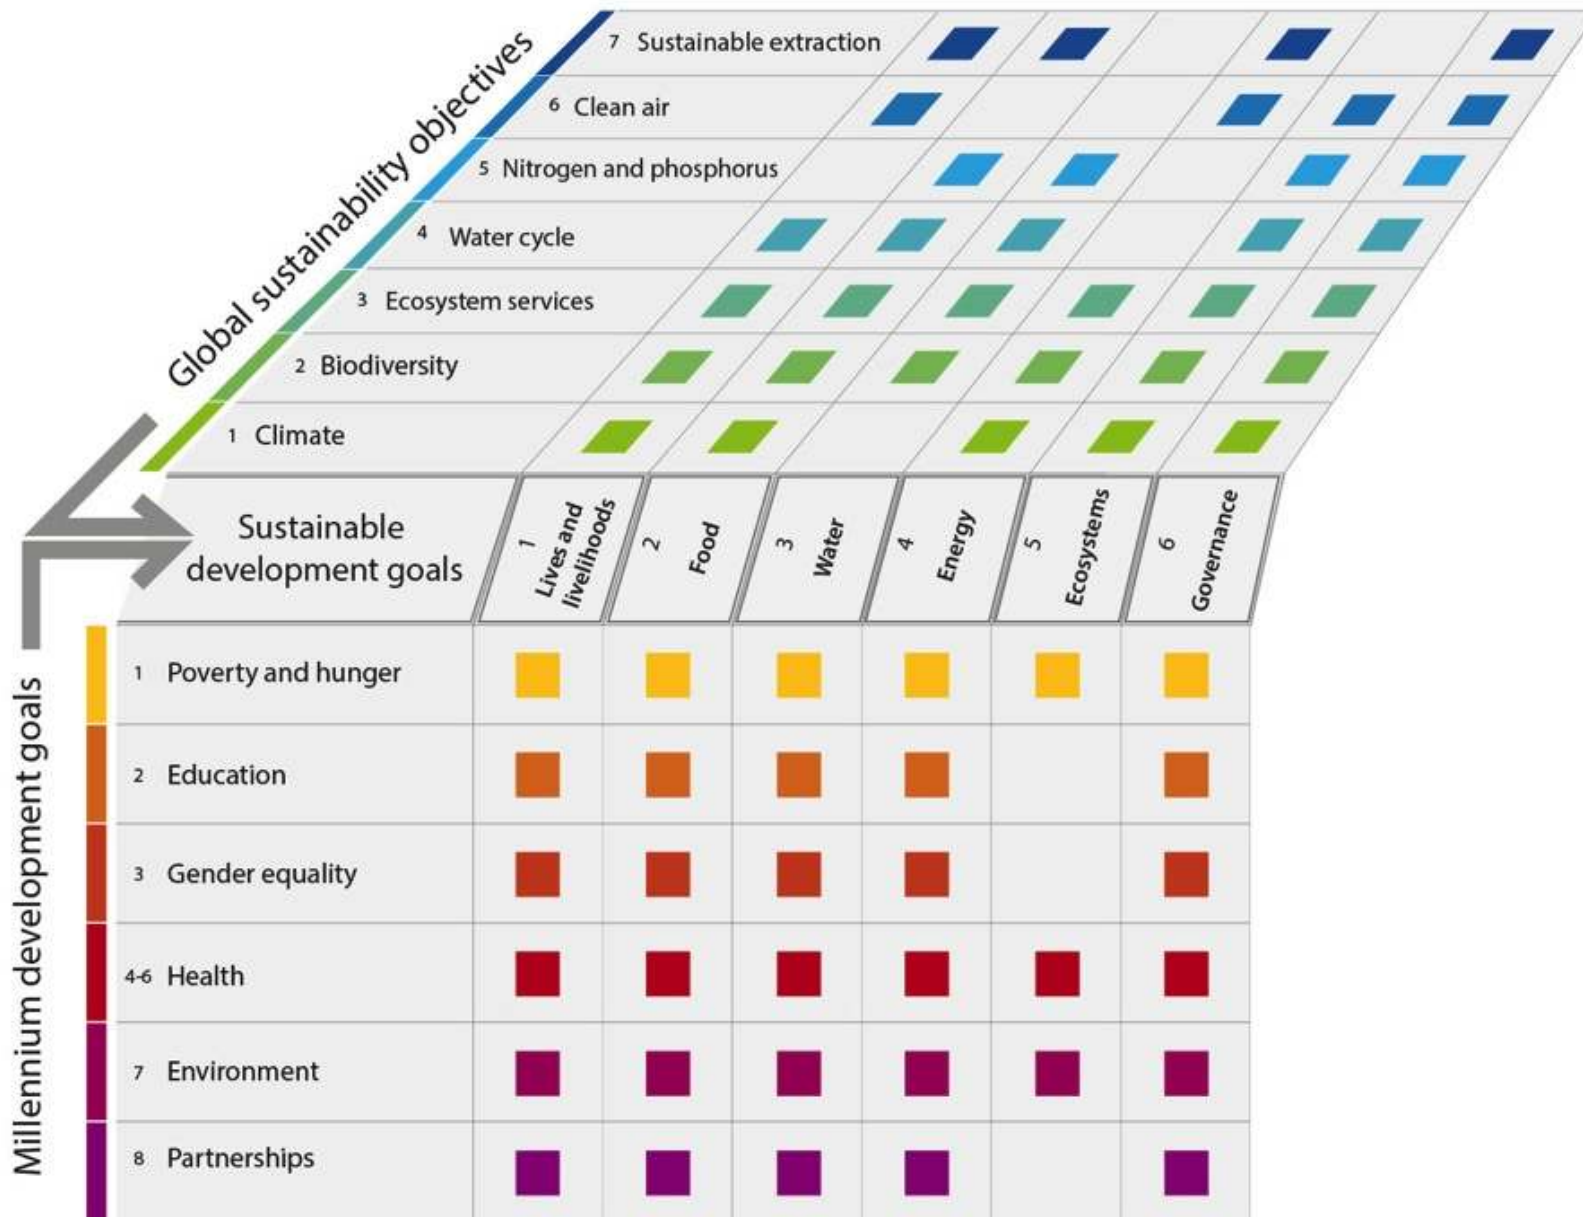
Global sustainability objectives

7 Sustainable extraction
6 Clean air
5 Nitrogen and phosphorus
4 Water cycle
3 Ecosystem services
2 Biodiversity
1 Climate

Sustainable development goals

1 Lives and livelihoods
2 Food
3 Water
4 Energy
5 Ecosystems
6 Governance

Millennium development goals

1 Poverty and hunger
2 Education
3 Gender equality
4-6 Health
7 Environment
8 Partnerships